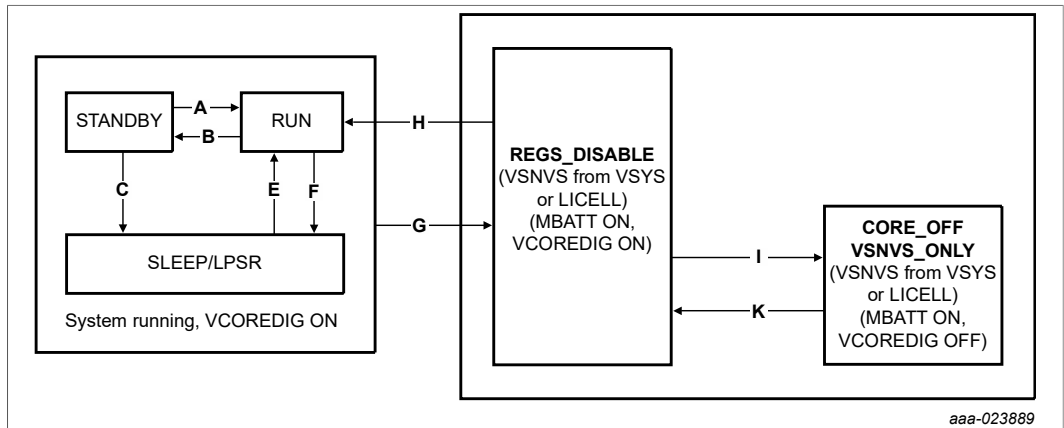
STANDBY

A

B

RUN

C

E

F

SLEEP/LPSR

System running, VCOREDIG ON

H

G

REGS_DISABLE
(VSNVS from VSYS or LICELL)
(MBATT ON, VCOREDIG ON)

I

K

CORE_OFF
VSNVS_ONLY
(VSNVS from VSYS or LICELL)
(MBATT ON, VCOREDIG OFF)

aaa-023889